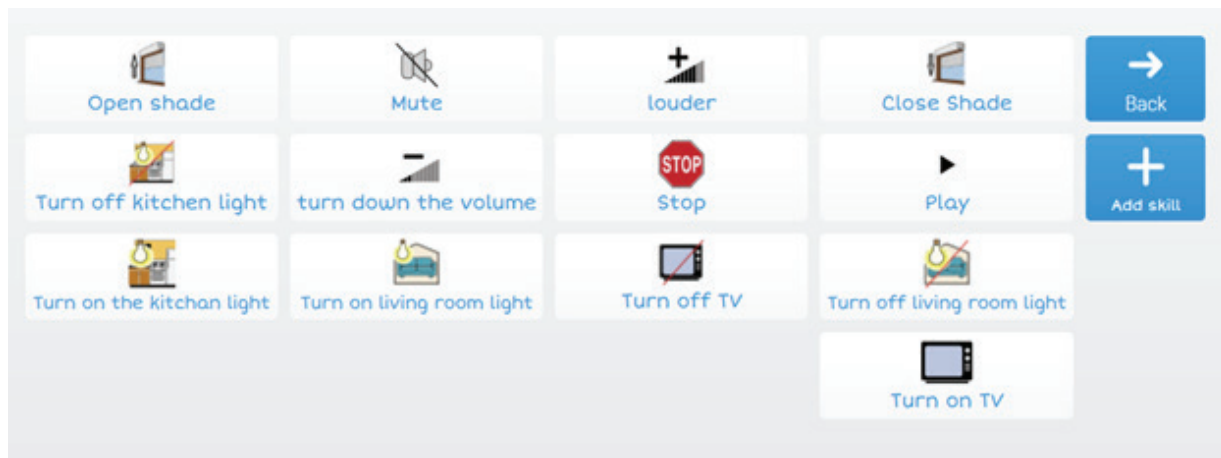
Open shade

Mute

louder

Close Shade

Back

Turn off kitchen light

turn down the volume

STOP
Stop

Play

Add skill

Turn on the kitchan light

Turn on living room light

Turn off TV

Turn off living room light

Turn on TV